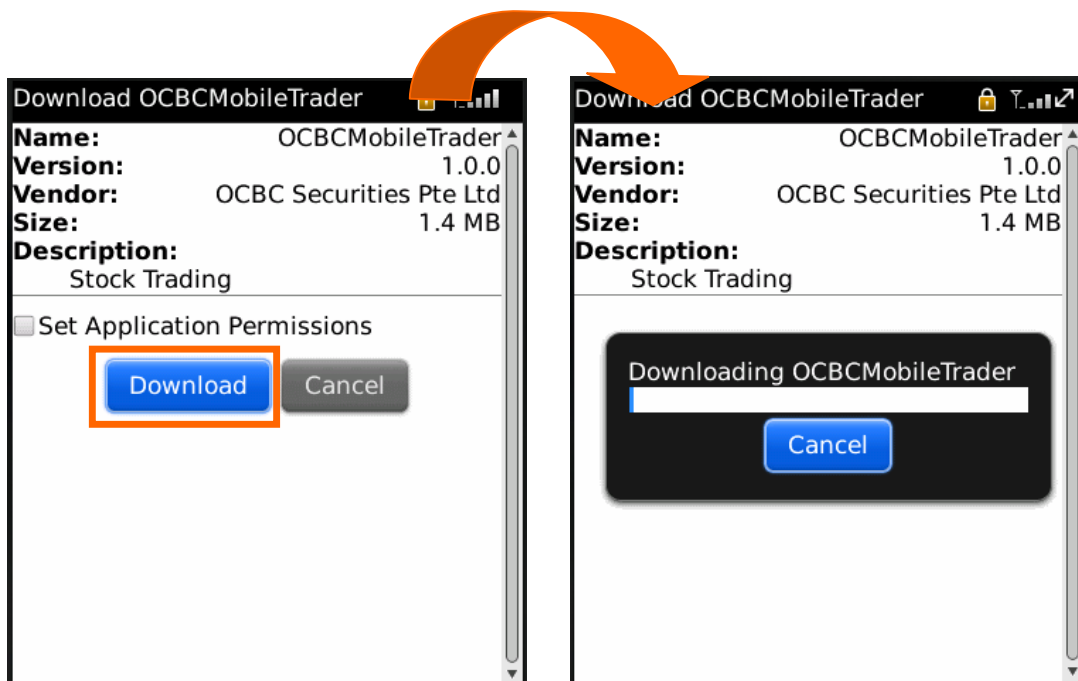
Download OCBCMobileTrader

Name: OCBCMobileTrader
Version: 1.0.0
Vendor: OCBC Securities Pte Ltd
Size: 1.4 MB
Description:
Stock Trading

Set Application Permissions

Download Cancel

Download OCBCMobileTrader

Name: OCBCMobileTrader
Version: 1.0.0
Vendor: OCBC Securities Pte Ltd
Size: 1.4 MB
Description:
Stock Trading

Downloading OCBCMobileTrader

Cancel